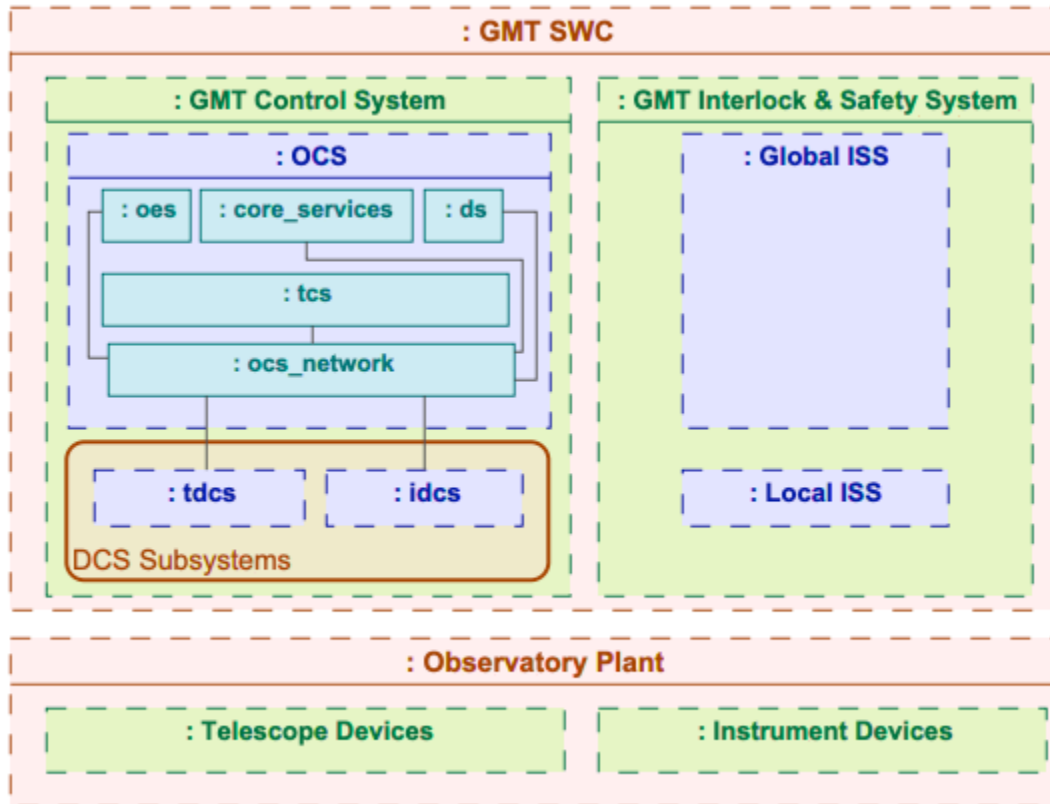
: GMT SWC

: GMT Control System

: OCS

: oes

: core_services

: ds

: tcs

: ocs_network

: tdcs

: idcs

DCS Subsystems

: GMT Interlock & Safety System

: Global ISS

: Local ISS

: Observatory Plant

: Telescope Devices

: Instrument Devices